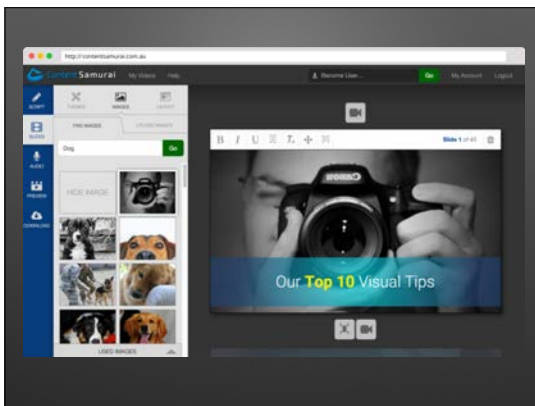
http://contentsamurai.com.au

Content Samurai My Videos Help

Become User... Go My Account Logout

SCRIPT SLIDES AUDIO PREVIEW DOWNLOAD

THEMES IMAGES LAYOUT

FIND IMAGES UPLOAD IMAGES

Dog Go

HIDE IMAGE

USED IMAGES

B I U

Slide 1 of 40

Our Top 10 Visual Tips